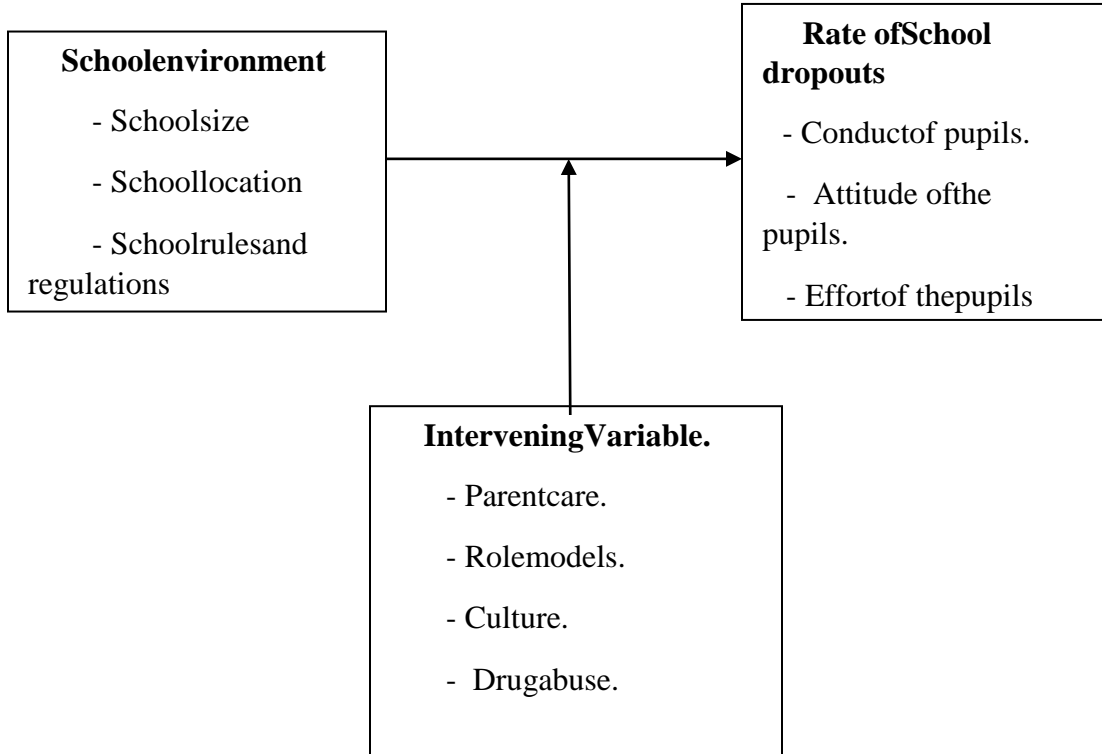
**Schoolenvironment**

- Schoolsize

- Schoollocation

- Schoolrulesand regulations

**Rate ofSchool dropouts**

- Conductof pupils.

- Attitude ofthe pupils.

- Effortof thepupils

**InterveningVariable.**

- Parentcare.

- Rolemodels.

- Culture.

- Drugabuse.